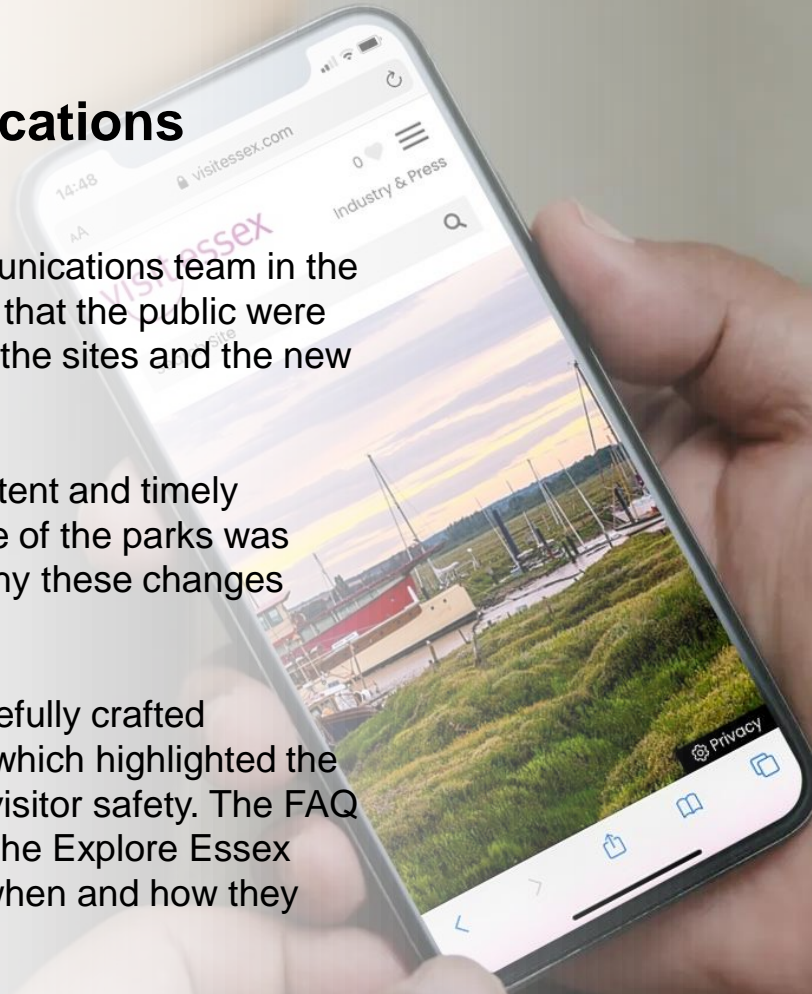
cations

unications team in the that the public were the sites and the new

tent and timely e of the parks was hy these changes

efully crafted which highlighted the visitor safety. The FAQ he Explore Essex when and how they

14:48

visitessex.com

AA

visitessex

Industry & Press

0

site

Privacy